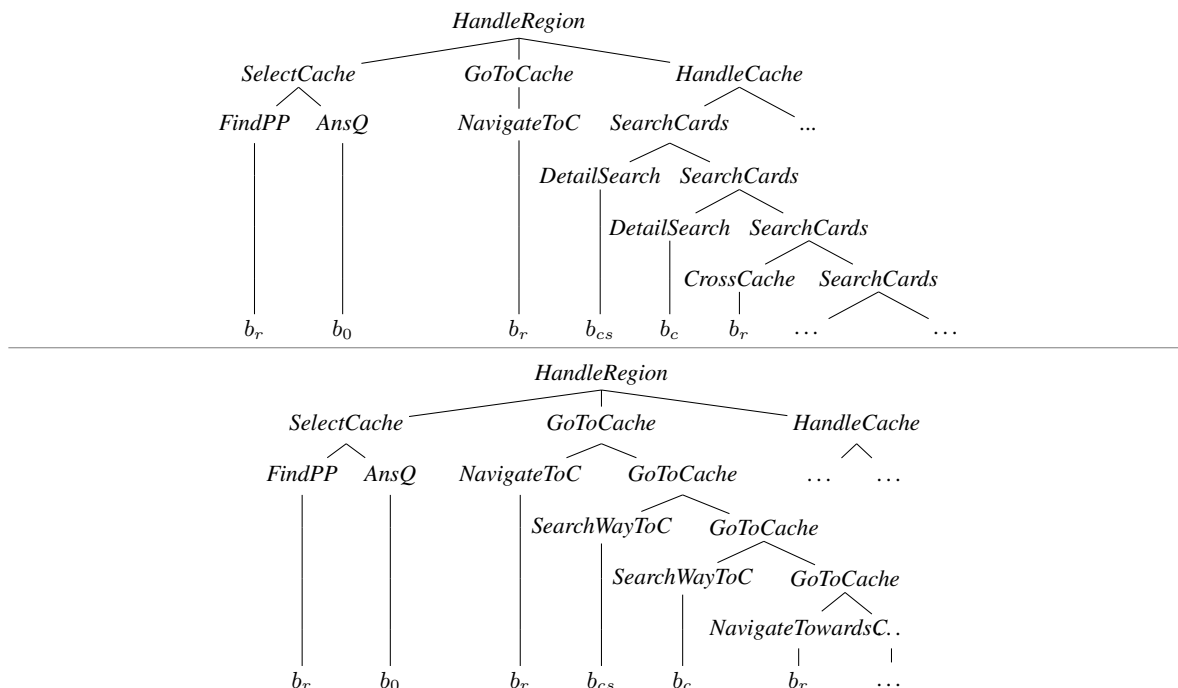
HandleRegion

SelectCache GoToCache HandleCache

FindPP AnsQ NavigateToC SearchCards ...

DetailSearch SearchCards

DetailSearch SearchCards

CrossCache SearchCards

$b_r$ $b_0$ $b_r$ $b_{cs}$ $b_c$ $b_r$ $\dots$ $\dots$

HandleRegion

SelectCache GoToCache HandleCache

FindPP AnsQ NavigateToC GoToCache $\dots$ $\dots$

SearchWayToC GoToCache

SearchWayToC GoToCache

NavigateTowardsC. .

$b_r$ $b_0$ $b_r$ $b_{cs}$ $b_c$ $b_r$ $\dots$